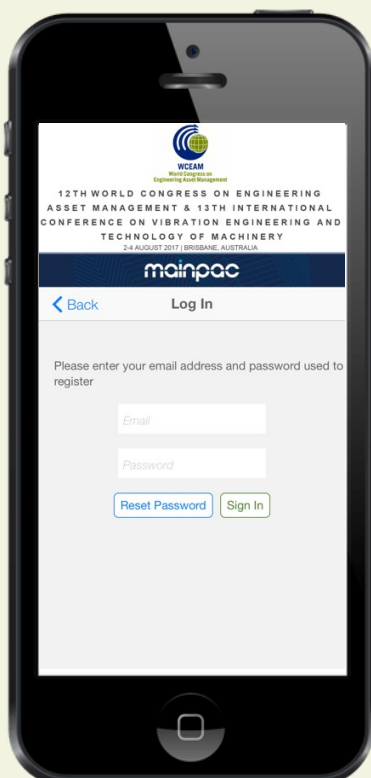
WCEAM
World Congress on Engineering Asset Management

12TH WORLD CONGRESS ON ENGINEERING ASSET MANAGEMENT & 13TH INTERNATIONAL CONFERENCE ON VIBRATION ENGINEERING AND TECHNOLOGY OF MACHINERY
2-4 AUGUST 2017 | BRISBANE, AUSTRALIA

mainpac

Back

Log In

Please enter your email address and password used to register

Email

Password

Reset Password

Sign In